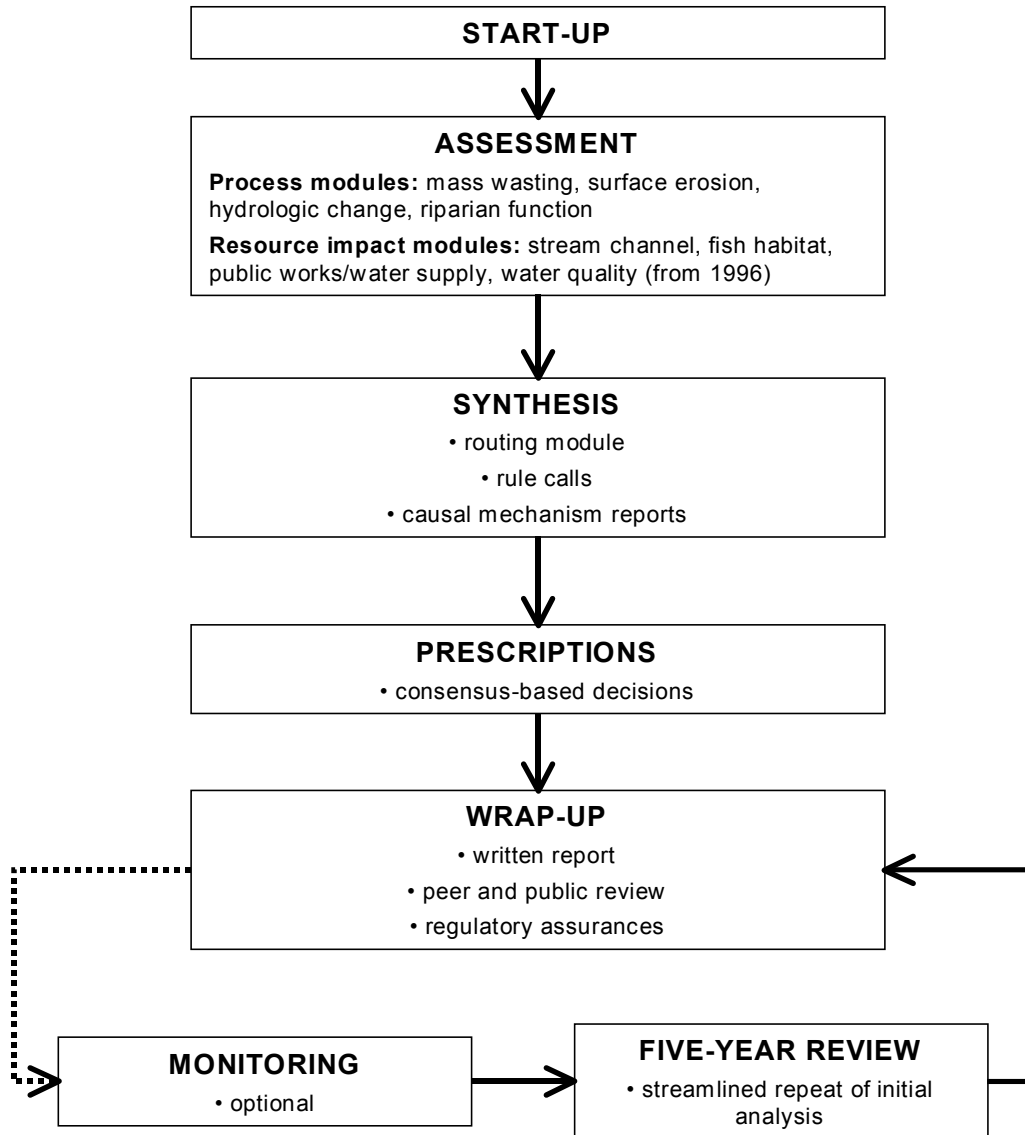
START-UP

ASSESSMENT

**Process modules:** mass wasting, surface erosion, hydrologic change, riparian function

**Resource impact modules:** stream channel, fish habitat, public works/water supply, water quality (from 1996)

SYNTHESIS

• routing module

• rule calls

• causal mechanism reports

PRESCRIPTIONS

• consensus-based decisions

WRAP-UP

• written report

• peer and public review

• regulatory assurances

MONITORING

• optional

FIVE-YEAR REVIEW

• streamlined repeat of initial analysis